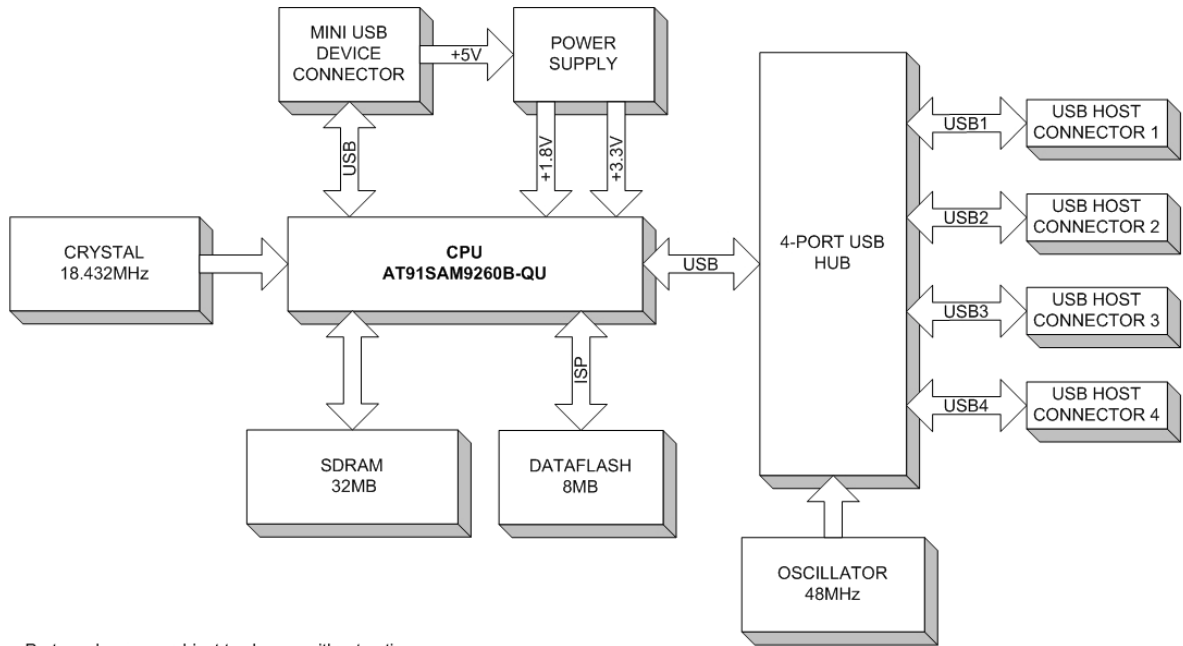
MINI USB DEVICE CONNECTOR

+5V

POWER SUPPLY

USB

+1.8V

+3.3V

CRYSTAL
18.432MHz

CPU
AT91SAM9260B-QU

USB

4-PORT USB HUB

USB1

USB HOST CONNECTOR 1

USB2

USB HOST CONNECTOR 2

USB3

USB HOST CONNECTOR 3

USB4

USB HOST CONNECTOR 4

ISP

SDRAM
32MB

DATAFLASH
8MB

OSCILLATOR
48MHz

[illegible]